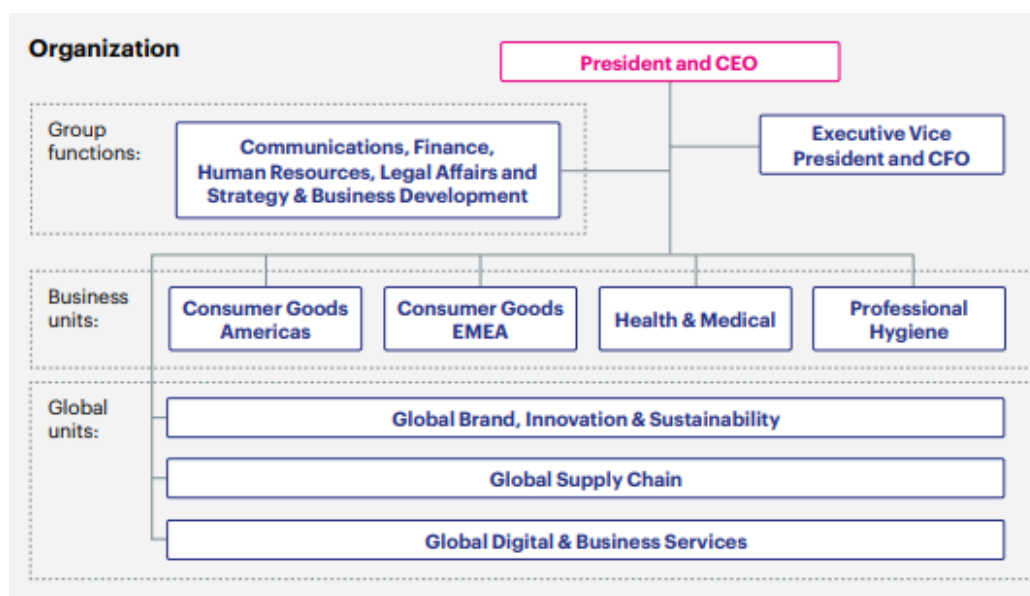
Organization

President and CEO

Group functions:

Communications, Finance, Human Resources, Legal Affairs and Strategy & Business Development

Executive Vice President and CFO

Business units:

Consumer Goods Americas

Consumer Goods EMEA

Health & Medical

Professional Hygiene

Global units:

Global Brand, Innovation & Sustainability

Global Supply Chain

Global Digital & Business Services